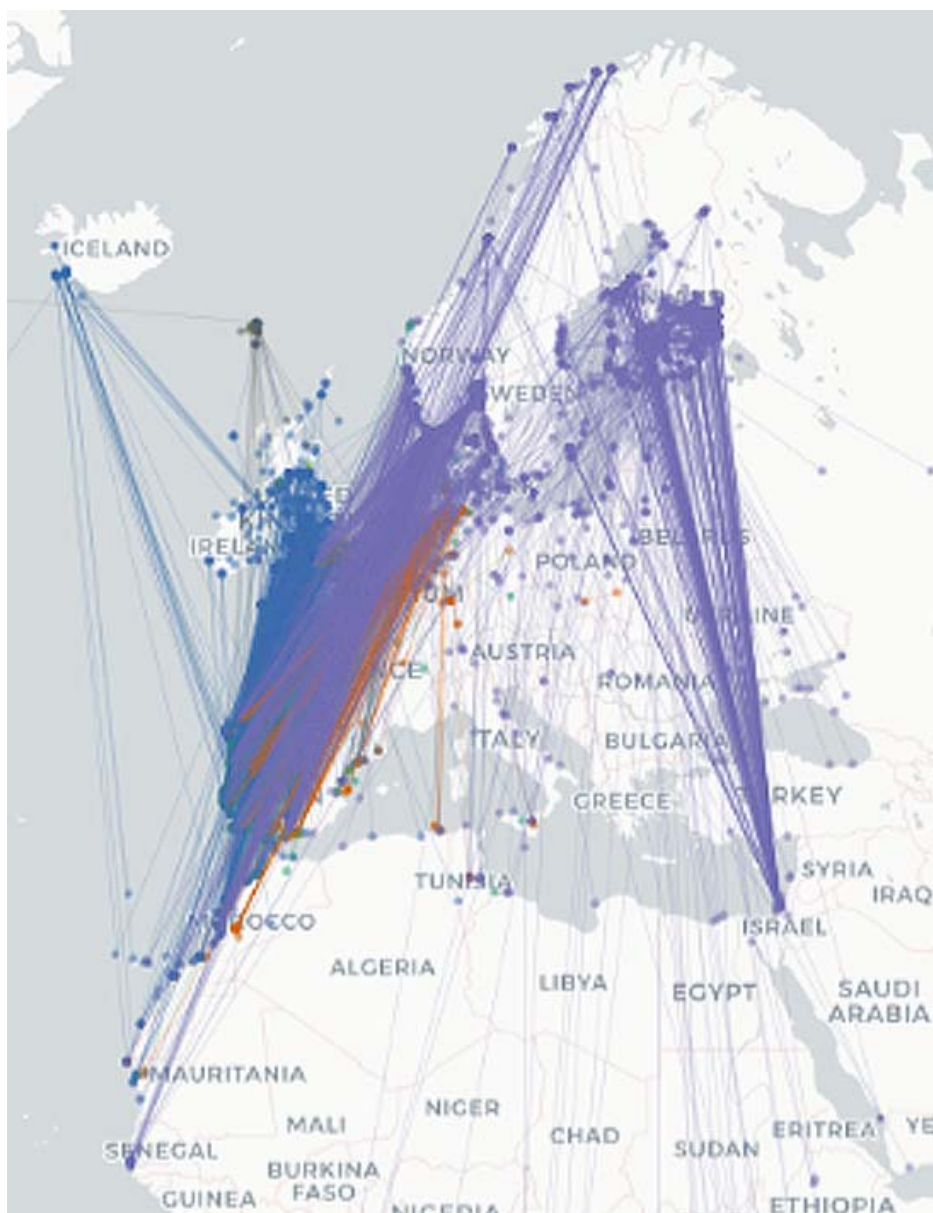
ICELAND
NORWAY
WEDEN
IRELAN
POLAND
BELARUS
AINE
AUSTRIA
CE
ROMANIA
ITALY
BULGARIA
GREECE
RKEY
SYRIA
IRAQ
TUNISIA
ISRAEL
MOROCCO
ALGERIA
LIBYA
EGYPT
SAUDI ARABIA
MAURITANIA
MALI
NIGER
CHAD
SUDAN
ERITREA
YE
SENEGAL
BURKINA FASO
GUINEA
NIGERIA
ETHIOPIA